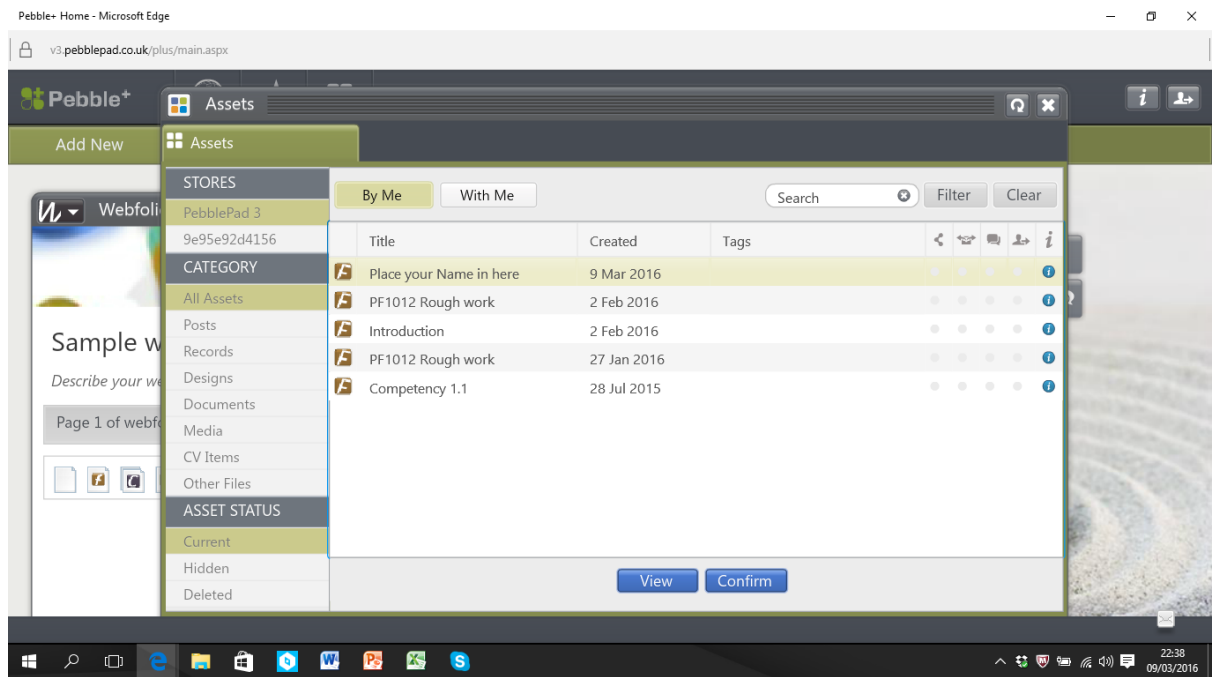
Pebble+ Home - Microsoft Edge

v3.pebblepad.co.uk/plus/main.aspx

Pebble+

Add New

Webfoli

Sample w

Describe your we

Page 1 of webf

Assets

Assets

STORES

PebblePad 3

9e95e92d4156

CATEGORY

All Assets

Posts

Records

Designs

Documents

Media

CV Items

Other Files

ASSET STATUS

Current

Hidden

Deleted

By Me

With Me

Search

Filter

Clear

| Title | Created | Tags |
|---|---|---|
| Place your Name in here | 9 Mar 2016 | |
| PF1012 Rough work | 2 Feb 2016 | |
| Introduction | 2 Feb 2016 | |
| PF1012 Rough work | 27 Jan 2016 | |
| Competency 1.1 | 28 Jul 2015 | |

View

Confirm

22:38
09/03/2016